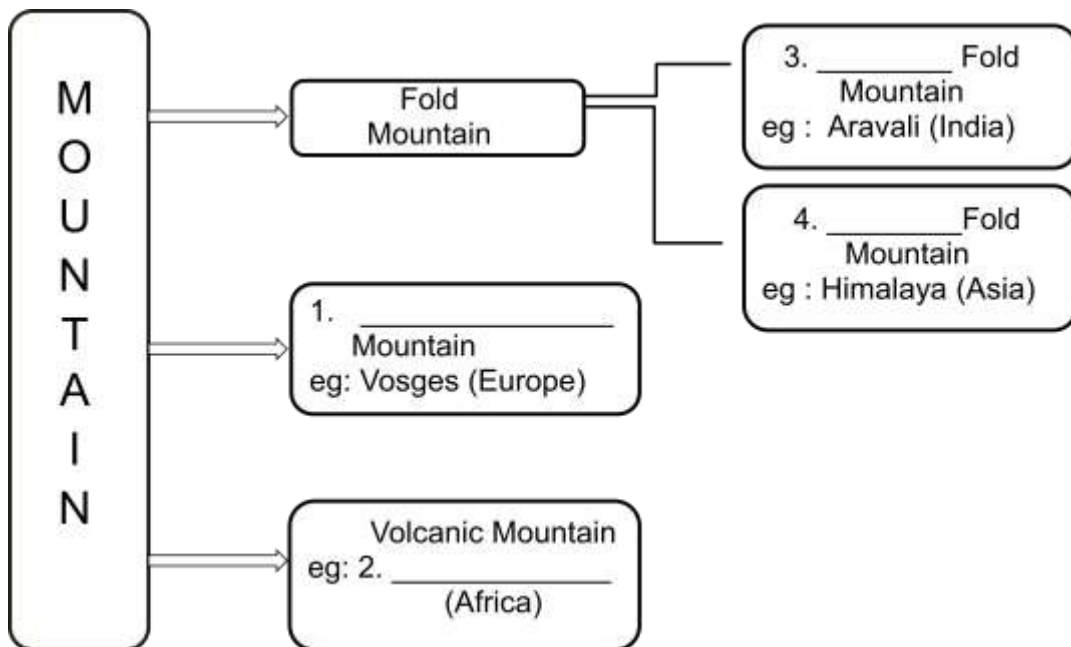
M
O
U
N
T
A
I
N

Fold Mountain

3. ________ Fold Mountain
eg : Aravali (India)

4. ________Fold Mountain
eg : Himalaya (Asia)

1. ________________ Mountain
eg: Vosges (Europe)

Volcanic Mountain
eg: 2. ______________ (Africa)